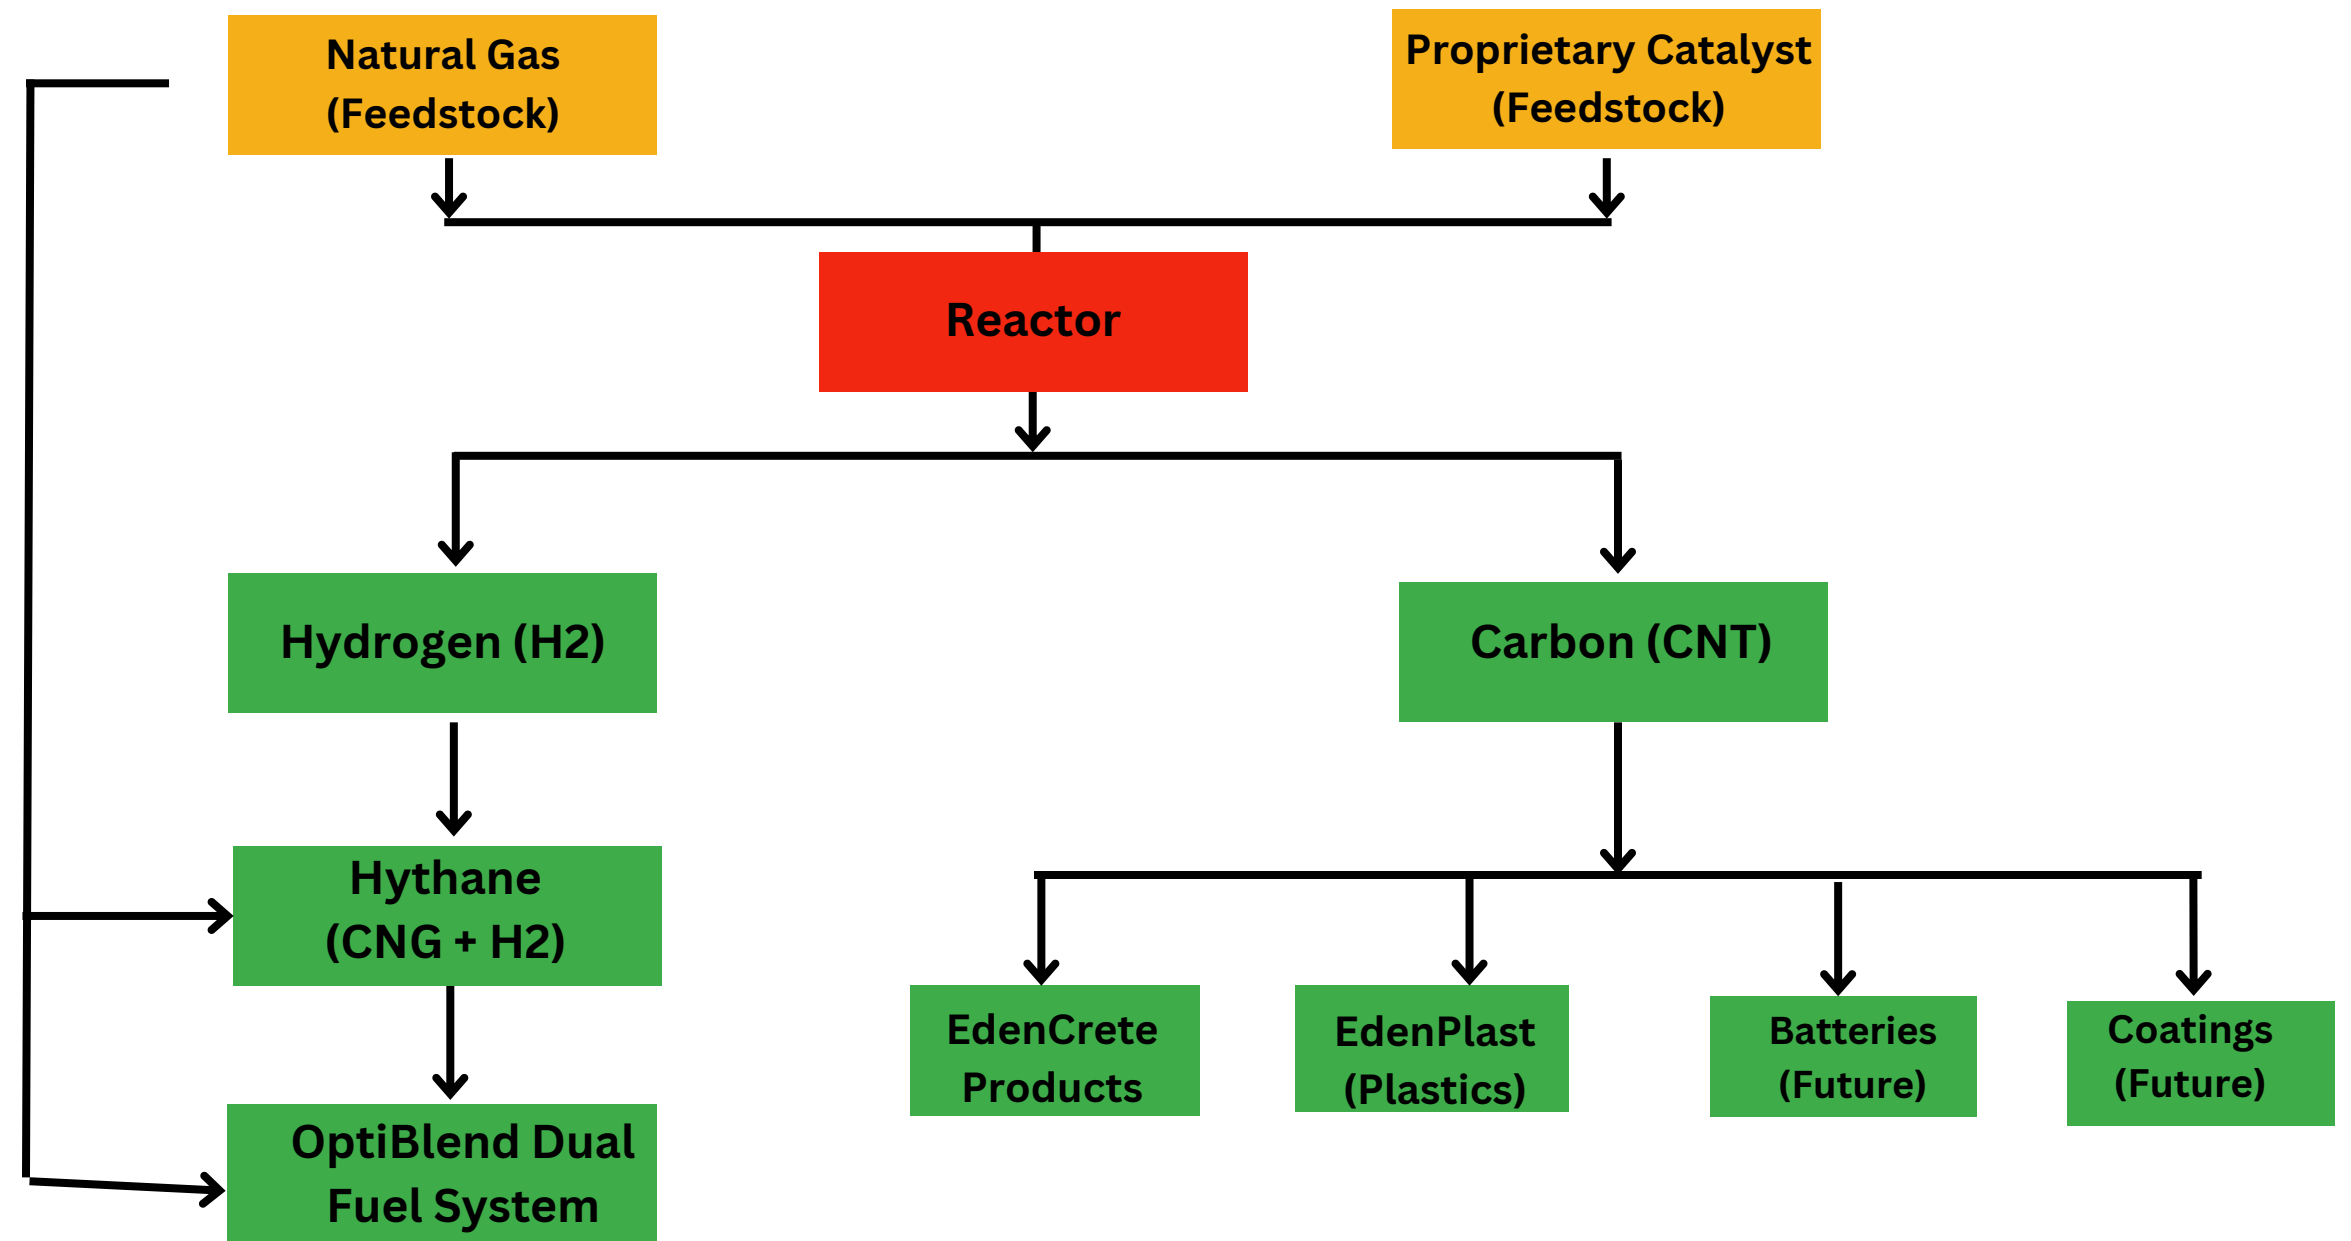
Natural Gas (Feedstock)

Proprietary Catalyst (Feedstock)

Reactor

Hydrogen (H2)

Carbon (CNT)

Hythane (CNG + H2)

OptiBlend Dual Fuel System

EdenCrete Products

EdenPlast (Plastics)

Batteries (Future)

Coatings (Future)